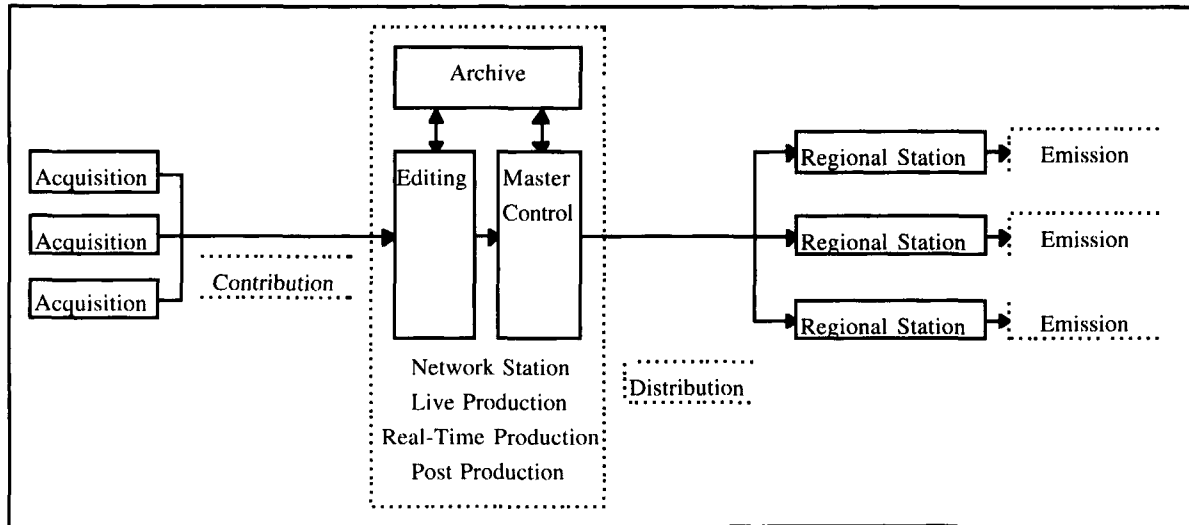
Archive

Acquisition

Acquisition

Acquisition

Contribution

Editing

Master Control

Network Station
Live Production
Real-Time Production
Post Production

Distribution

Regional Station

Emission

Regional Station

Emission

Regional Station

Emission